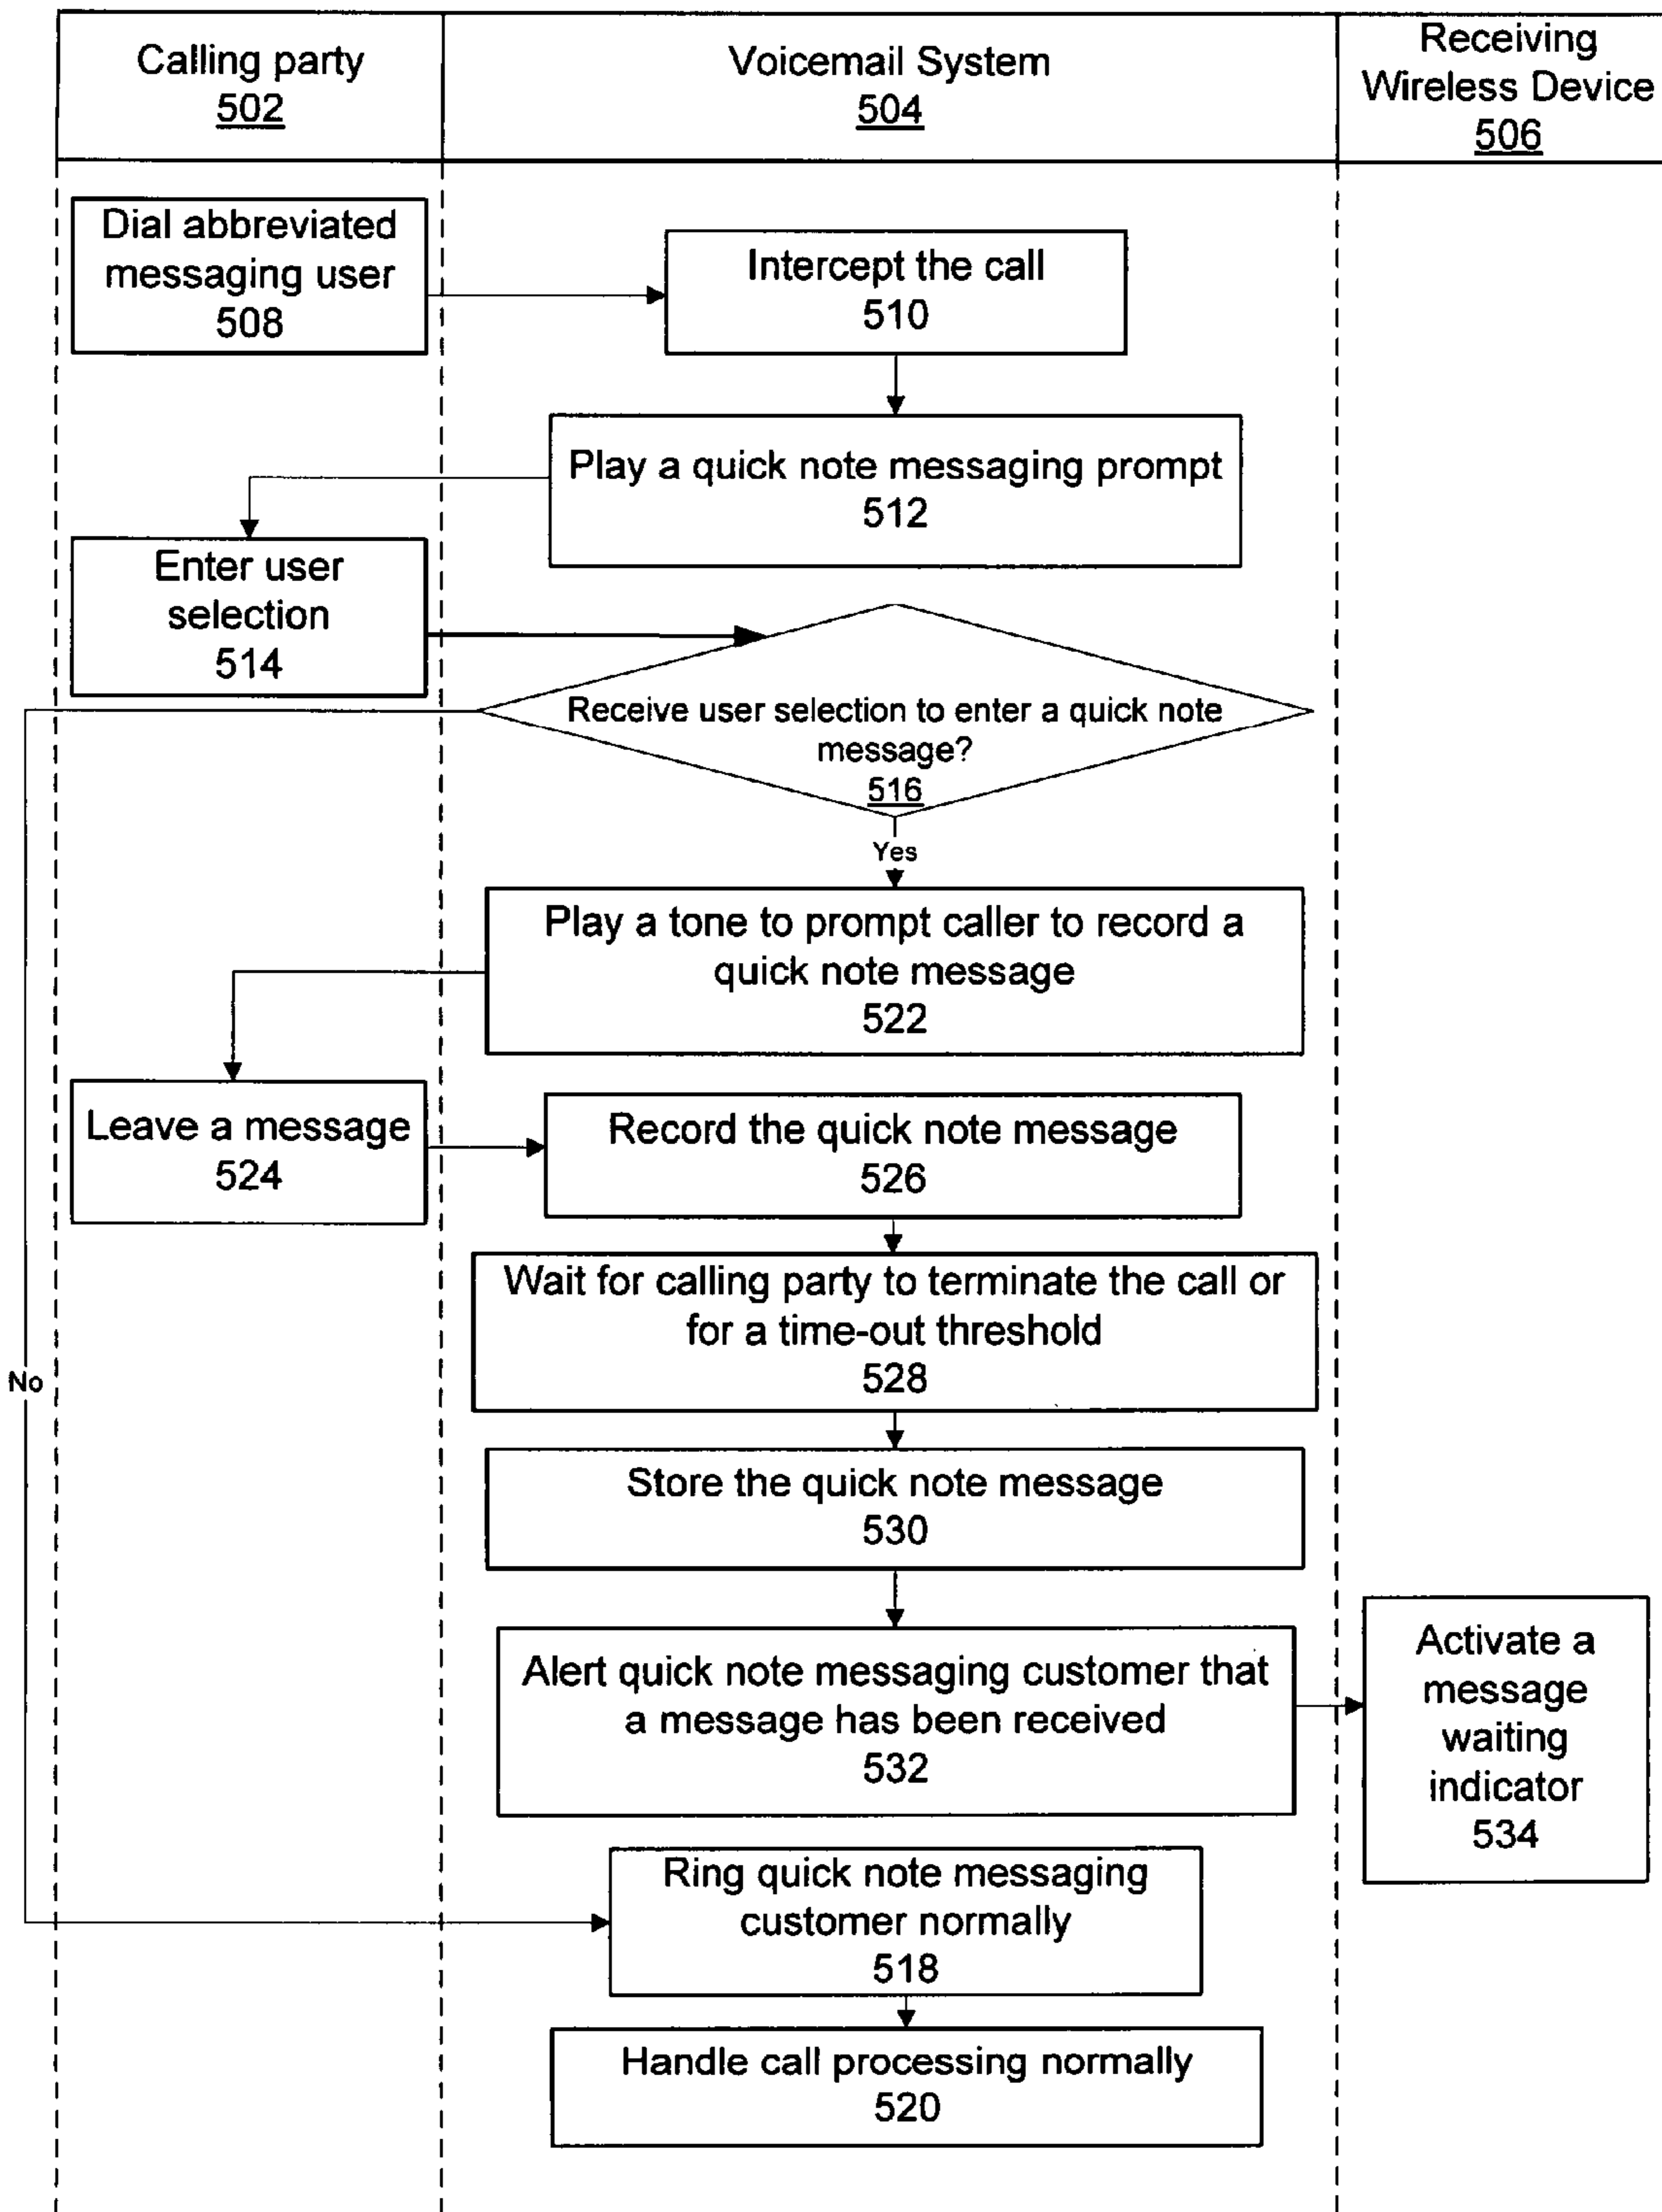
Calling party
502

Voicemail System
504

Receiving Wireless Device
506

Dial abbreviated messaging user
508

Intercept the call
510

Play a quick note messaging prompt
512

Enter user selection
514

Receive user selection to enter a quick note message?
516

No

Yes

Play a tone to prompt caller to record a quick note message
522

Leave a message
524

Record the quick note message
526

Wait for calling party to terminate the call or for a time-out threshold
528

Store the quick note message
530

Alert quick note messaging customer that a message has been received
532

Activate a message waiting indicator
534

Ring quick note messaging customer normally
518

Handle call processing normally
520